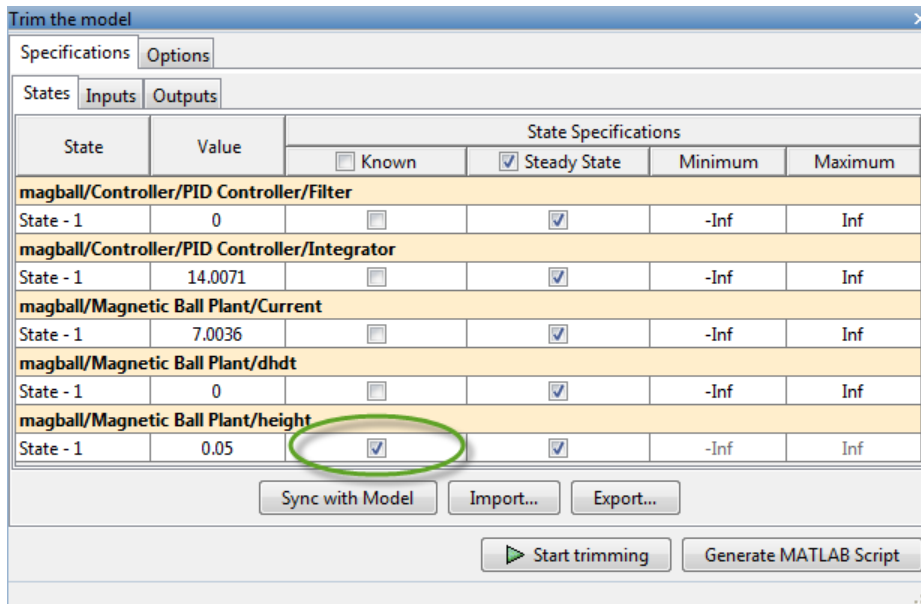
Trim the model

Specifications | Options

States | Inputs | Outputs

| State | Value | Known | Steady State | Minimum | Maximum |
|---|---|---|---|---|---|
| | | State Specifications | | | |
| magball/Controller/PID Controller/Filter | | | | | |
| State - 1 | 0 | | | -Inf | Inf |
| magball/Controller/PID Controller/Integrator | | | | | |
| State - 1 | 14.0071 | | | -Inf | Inf |
| magball/Magnetic Ball Plant/Current | | | | | |
| State - 1 | 7.0036 | | | -Inf | Inf |
| magball/Magnetic Ball Plant/dhdt | | | | | |
| State - 1 | 0 | | | -Inf | Inf |
| magball/Magnetic Ball Plant/height | | | | | |
| State - 1 | 0.05 | | | -Inf | Inf |

Sync with Model | Import... | Export...

Start trimming | Generate MATLAB Script